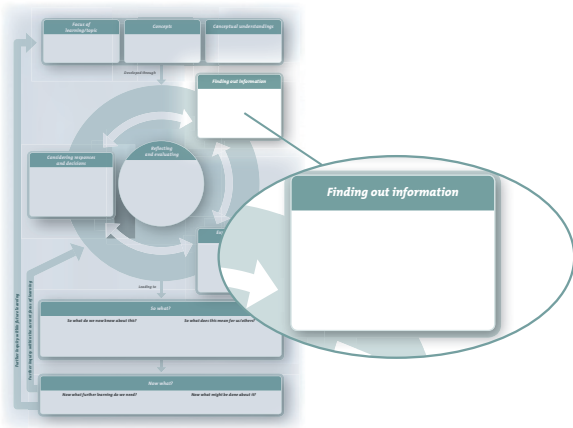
Focus of learning/topic

Concepts

Conceptual understandings

Developed through

Finding out information

Reflecting and evaluating

Considering responses and decisions

Leading to

So what?

So what do we now know about this?

So what does this mean for us/others?

Now what?

Now what further learning do we need?

Now what might be done about it?

Further inquiry at the focus of learning

Further inquiry within the new focus of learning

Finding out information